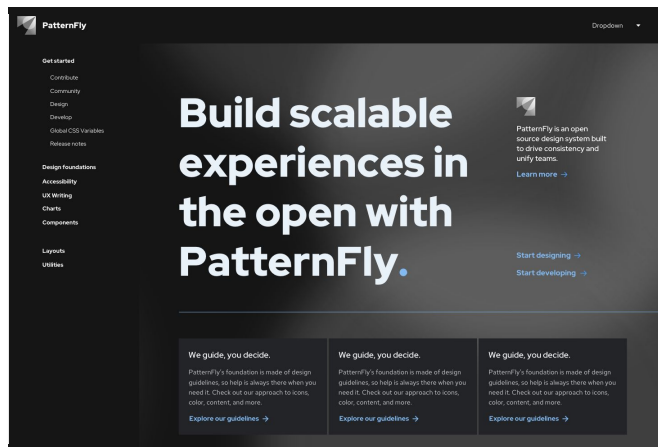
PatternFly

Dropdown

Get started
Contribute
Community
Design
Develop
Global CSS Variables
Release notes

Design foundations
Accessibility
UX Writing
Charts
Components

Layouts
Utilities

Build scalable experiences in the open with PatternFly.

PatternFly is an open source design system built to drive consistency and unify teams.

Learn more →

Start designing →

Start developing →

We guide, you decide.

PatternFly's foundation is made of design guidelines, so help is always there when you need it. Check out our approach to icons, color, content, and more.

Explore our guidelines →

We guide, you decide.

PatternFly's foundation is made of design guidelines, so help is always there when you need it. Check out our approach to icons, color, content, and more.

Explore our guidelines →

We guide, you decide.

PatternFly's foundation is made of design guidelines, so help is always there when you need it. Check out our approach to icons, color, content, and more.

Explore our guidelines →